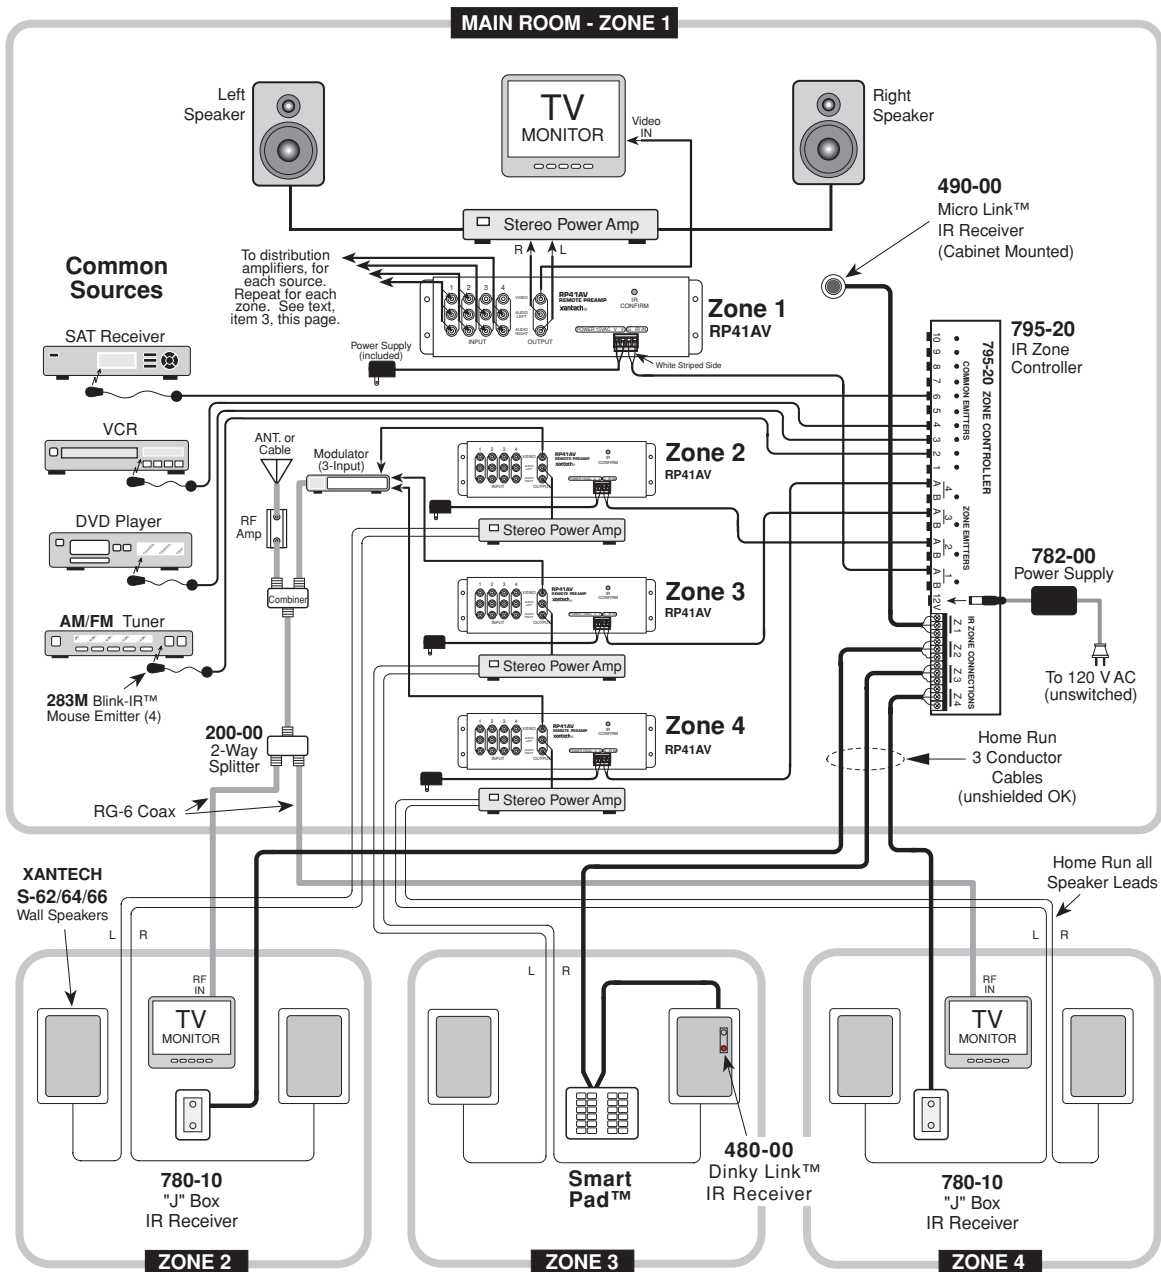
MAIN ROOM - ZONE 1

Left Speaker

TV MONITOR

Video IN

Right Speaker

Stereo Power Amp

R L

490-00
Micro Link™
IR Receiver
(Cabinet Mounted)

Common Sources

To distribution amplifiers, for each source. Repeat for each zone. See text, item 3, this page.

1 2 3 4 INPUT VIDEO AUDIO LEFT AUDIO RIGHT OUTPUT

RP41AV REMOTE PREAMP xantech

IR CONFIRM

Zone 1
RP41AV

795-20
IR Zone Controller

SAT Receiver

Power Supply (included)

White Striped Side

VCR

ANT. or Cable

Modulator (3-Input)

Zone 2
RP41AV

DVD Player

RF Amp

Stereo Power Amp

Zone 3
RP41AV

782-00
Power Supply

AM/FM Tuner

Combiner

Stereo Power Amp

To 120 V AC (unswitched)

283M Blink-IR™ Mouse Emitter (4)

Zone 4
RP41AV

200-00
2-Way Splitter

Home Run 3 Conductor Cables (unshielded OK)

Stereo Power Amp

RG-6 Coax

795-20 ZONE CONTROLLER
COMMON EMITTERS
10 9 8 7 6 5 4 3 2 1
ZONE EMITTERS
4 3 2 1
A B A B A B A B
12V
IR ZONE CONNECTIONS
Z1 Z2 Z3 Z4

XANTECH
S-62/64/66
Wall Speakers

Home Run all Speaker Leads

L R

RF IN

TV MONITOR

L R

L R

RF IN

TV MONITOR

780-10
"J" Box
IR Receiver

Smart Pad™

480-00
Dinky Link™
IR Receiver

780-10
"J" Box
IR Receiver

ZONE 2

ZONE 3

ZONE 4